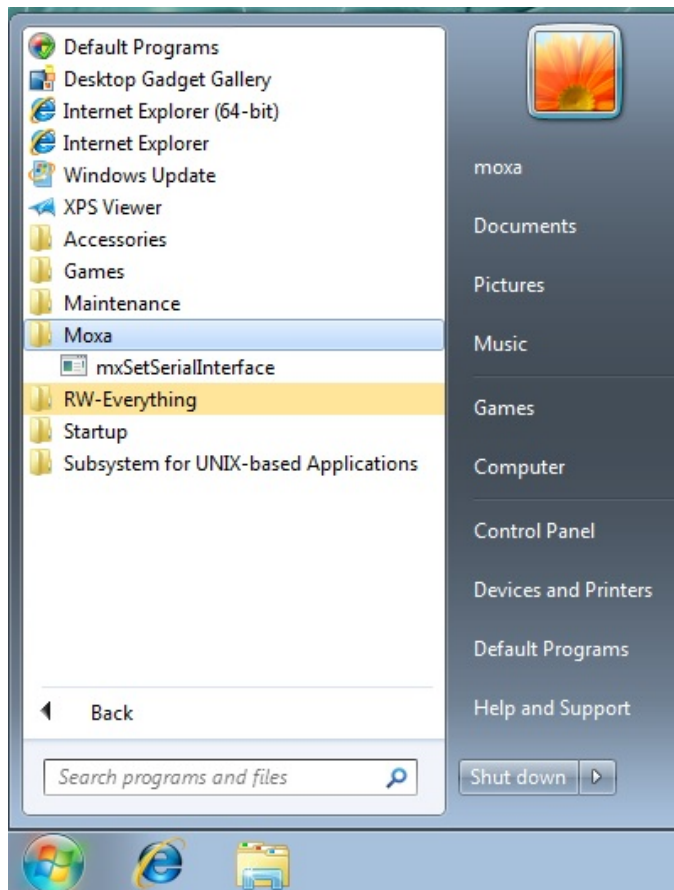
Default Programs
Desktop Gadget Gallery
Internet Explorer (64-bit)
Internet Explorer
Windows Update
XPS Viewer
Accessories
Games
Maintenance
Moxa
mxSetSerialInterface
RW-Everything
Startup
Subsystem for UNIX-based Applications

Back

Search programs and files

moxa
Documents
Pictures
Music
Games
Computer
Control Panel
Devices and Printers
Default Programs
Help and Support

Shut down